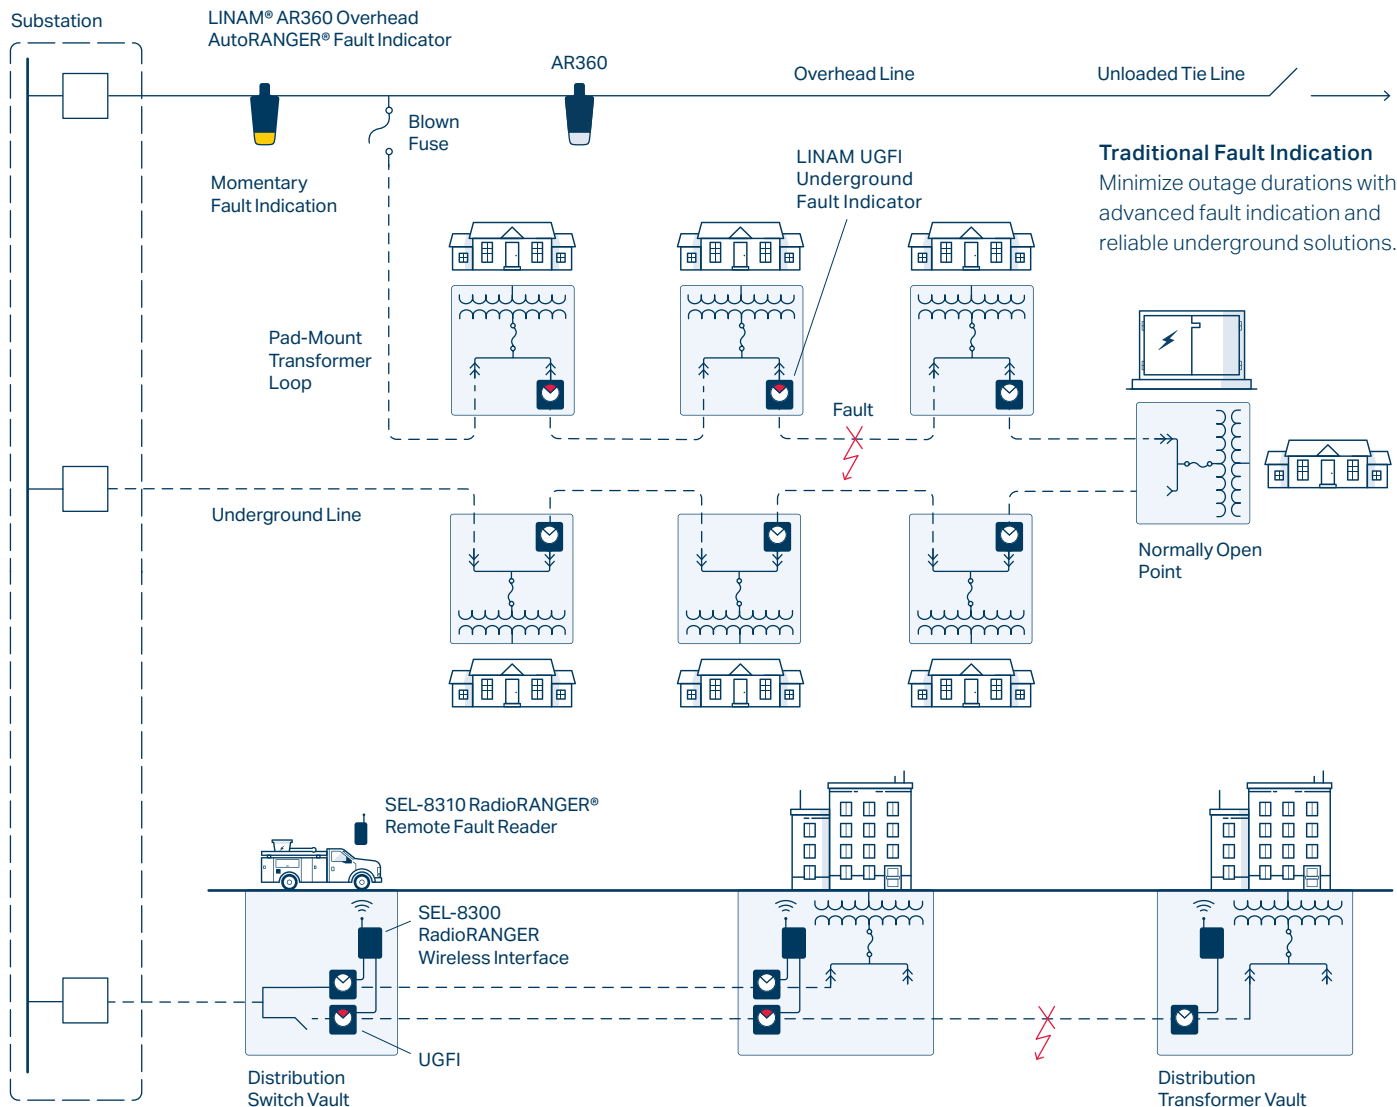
Substation

LINAM® AR360 Overhead AutoRANGER® Fault Indicator

AR360

Overhead Line

Unloaded Tie Line

Blown Fuse

Momentary Fault Indication

LINAM UGFI Underground Fault Indicator

Traditional Fault Indication

Minimize outage durations with advanced fault indication and reliable underground solutions.

Pad-Mount Transformer Loop

Fault

Underground Line

Normally Open Point

SEL-8310 RadioRANGER® Remote Fault Reader

SEL-8300 RadioRANGER Wireless Interface

UGFI

Distribution Switch Vault

Distribution Transformer Vault